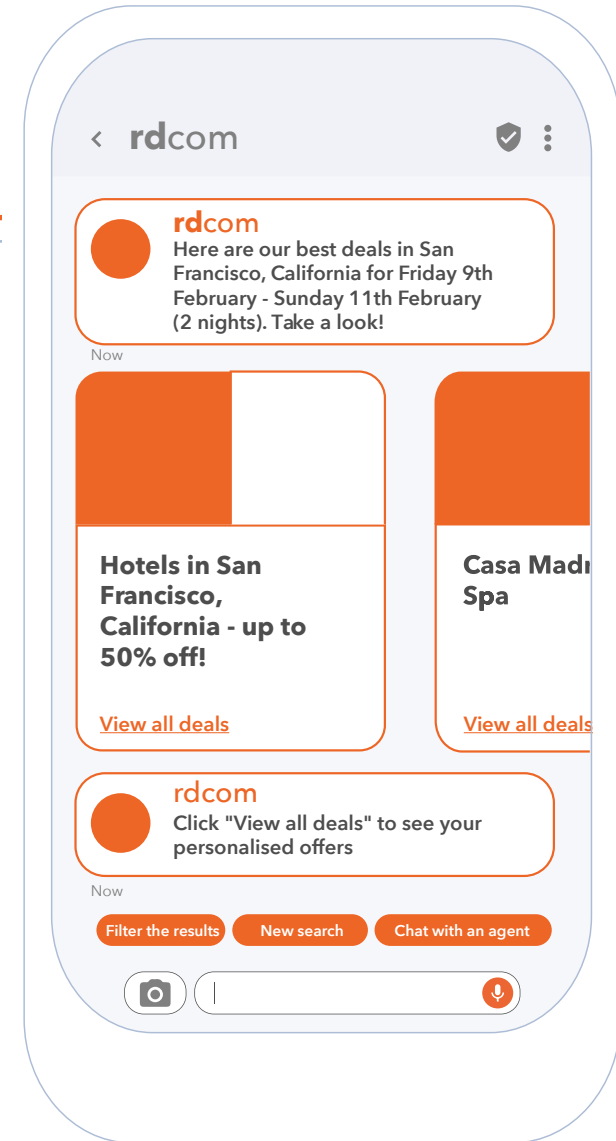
< rdcom

rdcom
Here are our best deals in San Francisco, California for Friday 9th February - Sunday 11th February (2 nights). Take a look!

Now

Hotels in San Francisco, California - up to 50% off!

View all deals

Casa Madr
Spa

View all deals

rdcom
Click "View all deals" to see your personalised offers

Now

Filter the results
New search
Chat with an agent